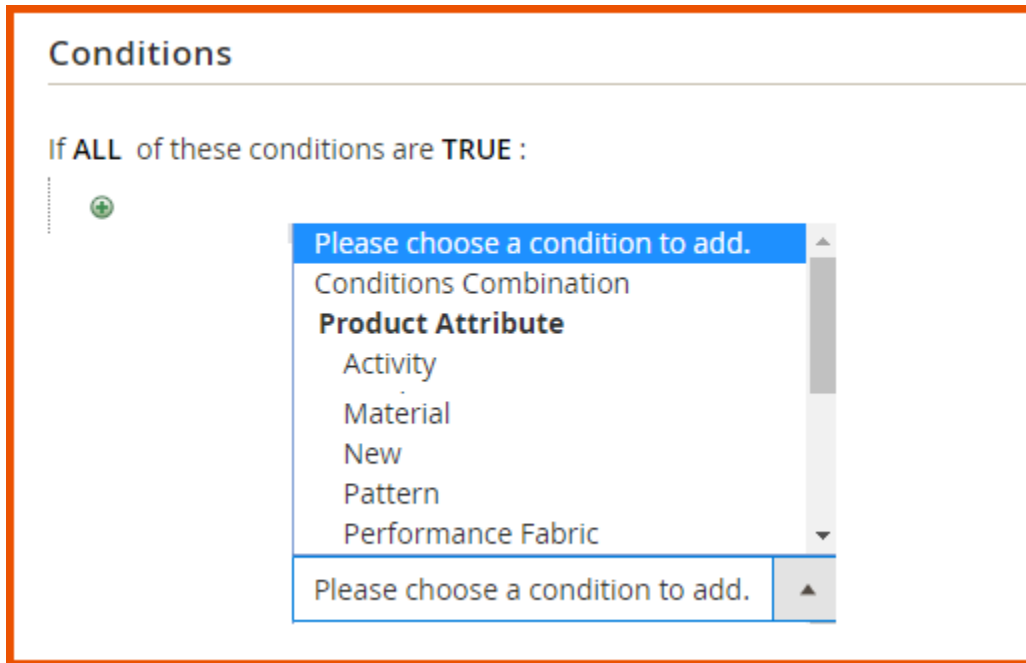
Conditions

If ALL of these conditions are TRUE :

Please choose a condition to add.
Conditions Combination
Product Attribute
Activity
Material
New
Pattern
Performance Fabric

Please choose a condition to add.